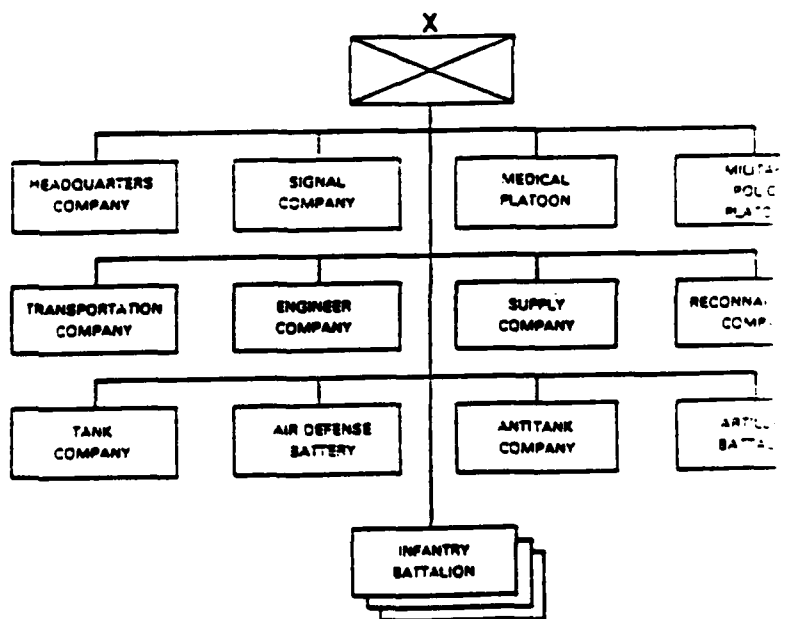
X

HEADQUARTERS COMPANY

SIGNAL COMPANY

MEDICAL PLATOON

MILITA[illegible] POLIC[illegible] PLATO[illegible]

TRANSPORTATION COMPANY

ENGINEER COMPANY

SUPPLY COMPANY

RECONNA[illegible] COMP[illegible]

TANK COMPANY

AIR DEFENSE BATTERY

ANTITANK COMPANY

ARTIL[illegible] BATTA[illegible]

INFANTRY BATTALION